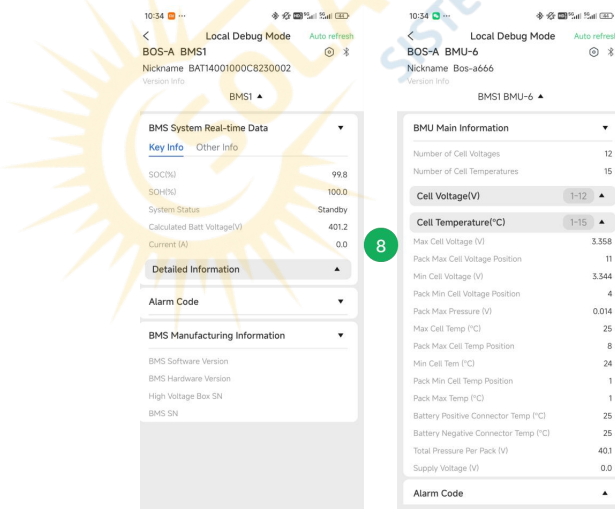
10:34 ···

<

Local Debug Mode

Auto refresh

BOS-A BMS1

Nickname BAT14001000C8230002

Version Info

BMS1 ▲

BMS System Real-time Data ▼

Key Info Other Info

| | |
|---|---|
| SOC(%) | 99.8 |
| SOH(%) | 100.0 |
| System Status | Standby |
| Calculated Batt Voltage(V) | 401.2 |
| Current (A) | 0.0 |

Detailed Information ▲

Alarm Code ▼

BMS Manufacturing Information ▼

BMS Software Version

BMS Hardware Version

High Voltage Box SN

BMS SN

10:34

<

Local Debug Mode

Auto refresh

BOS-A BMU-6

Nickname Bos-a666

Version Info

BMS1 BMU-6 ▲

BMU Main Information ▼

| | |
|---|---|
| Number of Cell Voltages | 12 |
| Number of Cell Temperatures | 15 |

Cell Voltage(V) 1-12 ▲

Cell Temperature(°C) 1-15 ▲

8

| | |
|---|---|
| Max Cell Voltage (V) | 3.358 |
| Pack Max Cell Voltage Position | 11 |
| Min Cell Voltage (V) | 3.344 |
| Pack Min Cell Voltage Position | 4 |
| Pack Max Pressure (V) | 0.014 |
| Max Cell Temp (°C) | 25 |
| Pack Max Cell Temp Position | 8 |
| Min Cell Tem (°C) | 24 |
| Pack Min Cell Temp Position | 1 |
| Pack Max Temp (°C) | 1 |
| Battery Positive Connector Temp (°C) | 25 |
| Battery Negative Connector Temp (°C) | 25 |
| Total Pressure Per Pack (V) | 40.1 |
| Supply Voltage (V) | 0.0 |

Alarm Code ▲